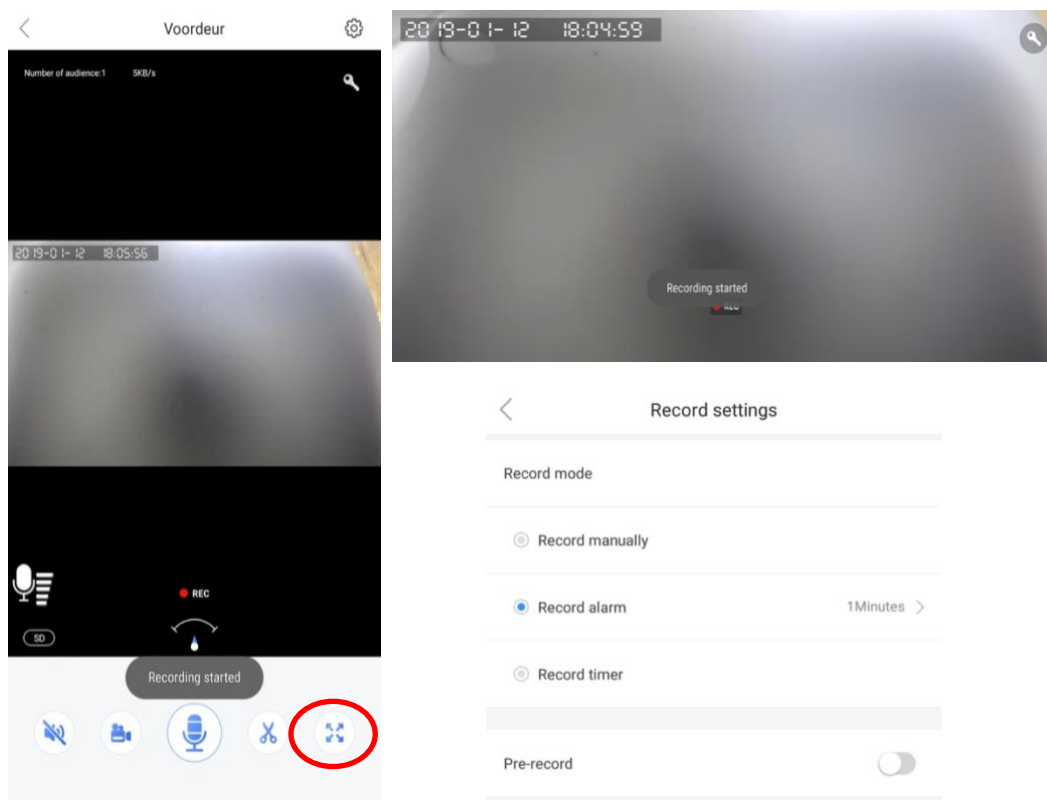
Voordeur

Number of audience:1 5KB/s

2019-01-12 18:05:56

REC

SD

Recording started

2019-01-12 18:04:59

Recording started

REC

Record settings

Record mode

Record manually

Record alarm 1Minutes

Record timer

Pre-record